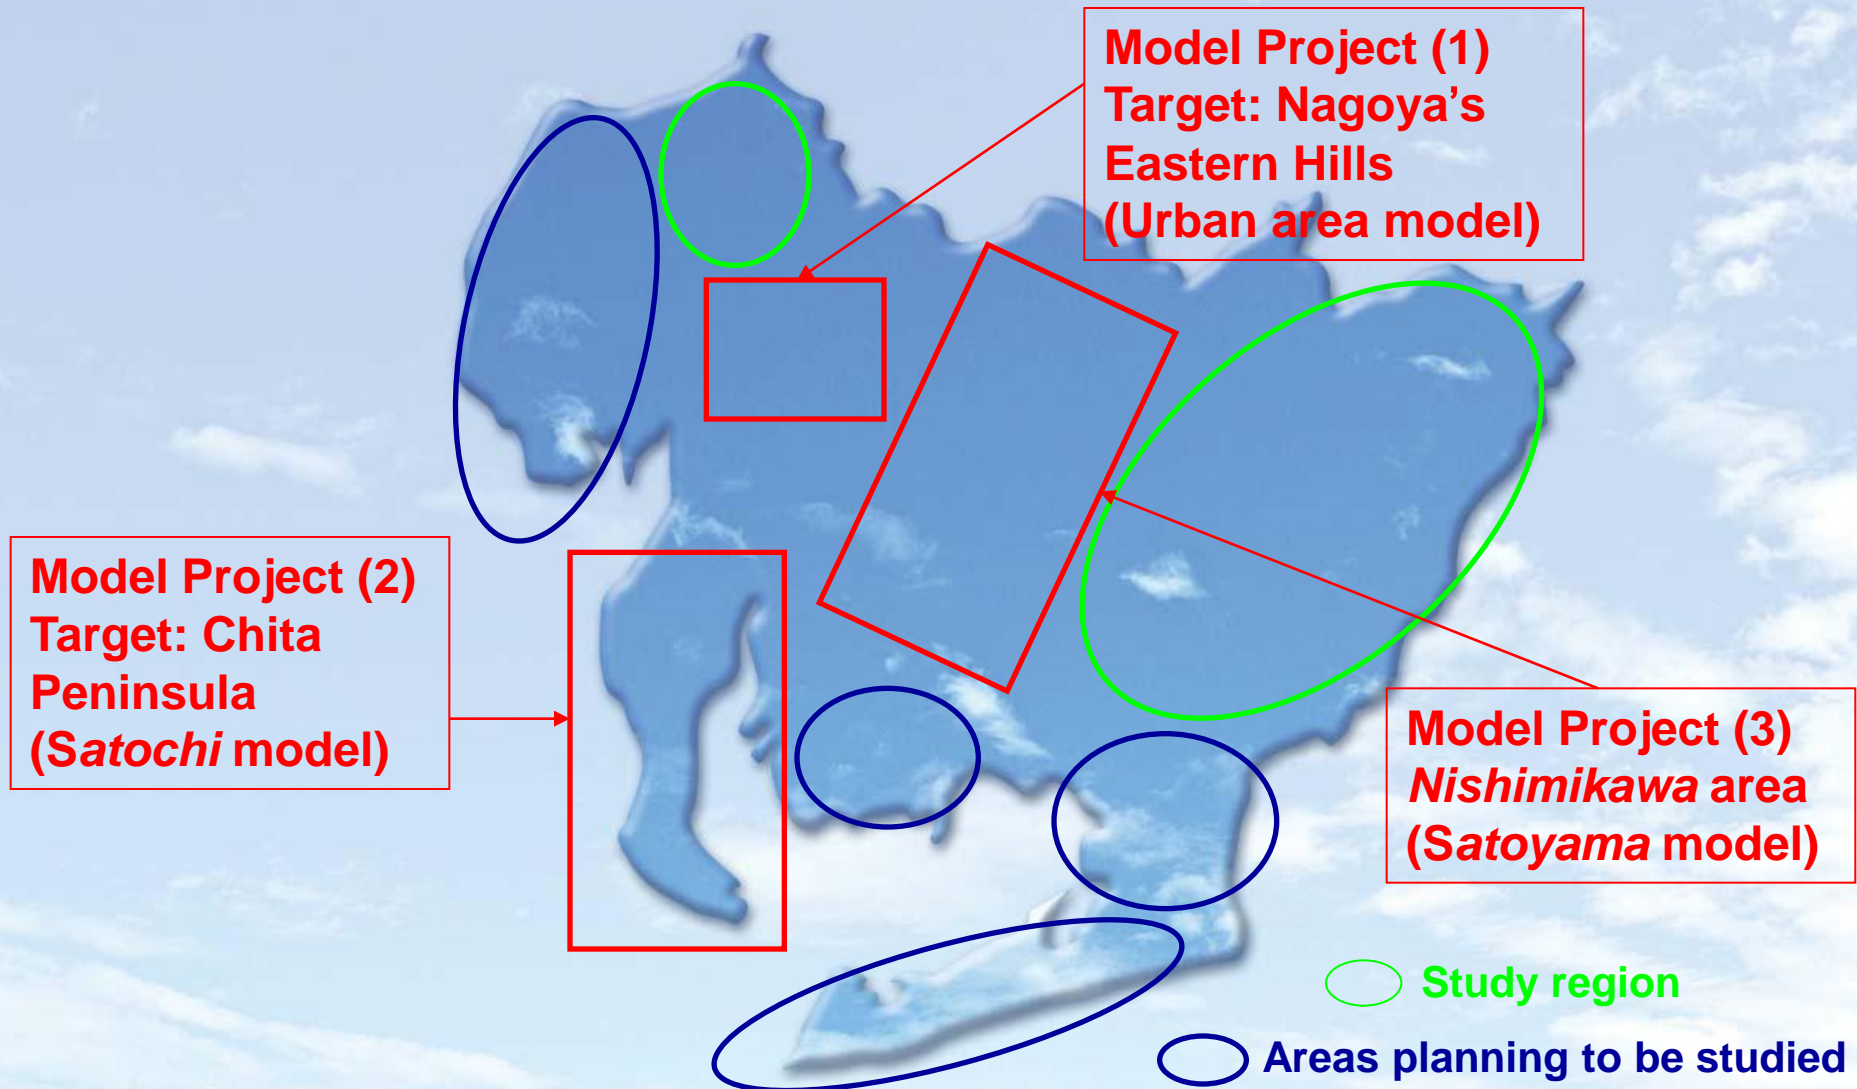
Model Project (1)
Target: Nagoya's Eastern Hills
(Urban area model)

Model Project (2)
Target: Chita Peninsula
(*Satochi* model)

Model Project (3)
*Nishimikawa* area
(*Satoyama* model)

Study region

Areas planning to be studied